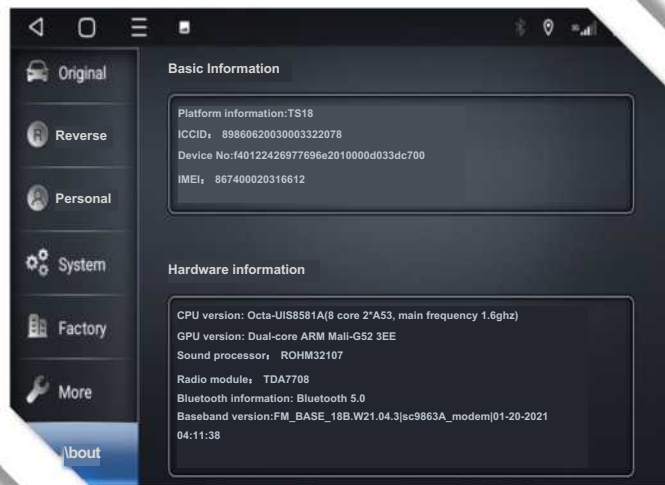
Original

Reverse

Personal

System

Factory

More

\bout

Basic Information

Platform information:TS18

ICCID：89860620030003322078

Device No:f40122426977696e2010000d033dc700

IMEI：867400020316612

Hardware information

CPU version: Octa-UIS8581A(8 core 2*A53, main frequency 1.6ghz)

GPU version: Dual-core ARM Mali-G52 3EE

Sound processor：ROHM32107

Radio module：TDA7708

Bluetooth information: Bluetooth 5.0

Baseband version:FM_BASE_18B.W21.04.3|sc9863A_modem|01-20-2021 04:11:38